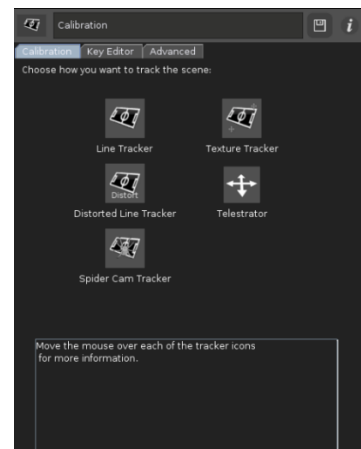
Calibration

i

Calibration | Key Editor | Advanced

Choose how you want to track the scene:

Line Tracker

Texture Tracker

Distort

Distorted Line Tracker

Telestrator

Spider Cam Tracker

Move the mouse over each of the tracker icons for more information.